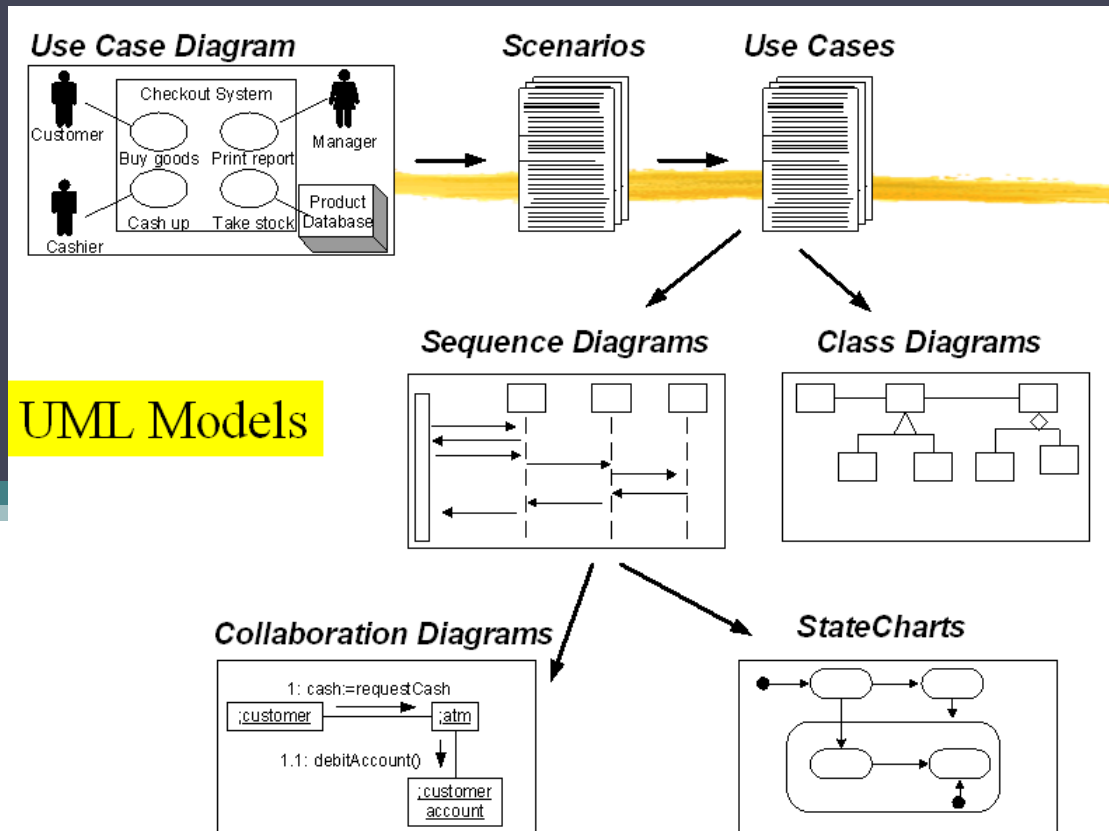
Use Case Diagram

Checkout System

Customer

Buy goods

Print report

Manager

Cashier

Cash up

Take stock

Product Database

Scenarios

Use Cases

UML Models

Sequence Diagrams

Class Diagrams

Collaboration Diagrams

1: cash:=requestCash

;customer

;atm

1.1: debitAccount()

;customer account

StateCharts